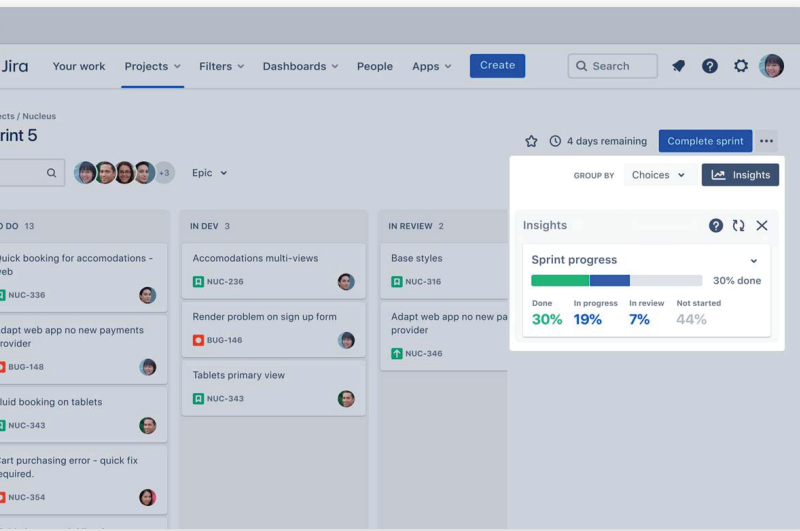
Jira Your work Projects Filters Dashboards People Apps Create Search

ects / Nucleus

rint 5

4 days remaining Complete sprint ...

+3 Epic

GROUP BY Choices Insights

O DO 13

Quick booking for accomodations - web

NUC-336

dapt web app no new payments rovider

BUG-148

luid booking on tablets

NUC-343

art purchasing error - quick fix equired.

NUC-354

IN DEV 3

Accomodations multi-views

NUC-236

Render problem on sign up form

BUG-146

Tablets primary view

NUC-343

IN REVIEW 2

Base styles

NUC-316

Adapt web app no new pa provider

NUC-346

Insights

Sprint progress

30% done

| Done | In progress | In review | Not started |
|---|---|---|---|
| 30% | 19% | 7% | 44% |